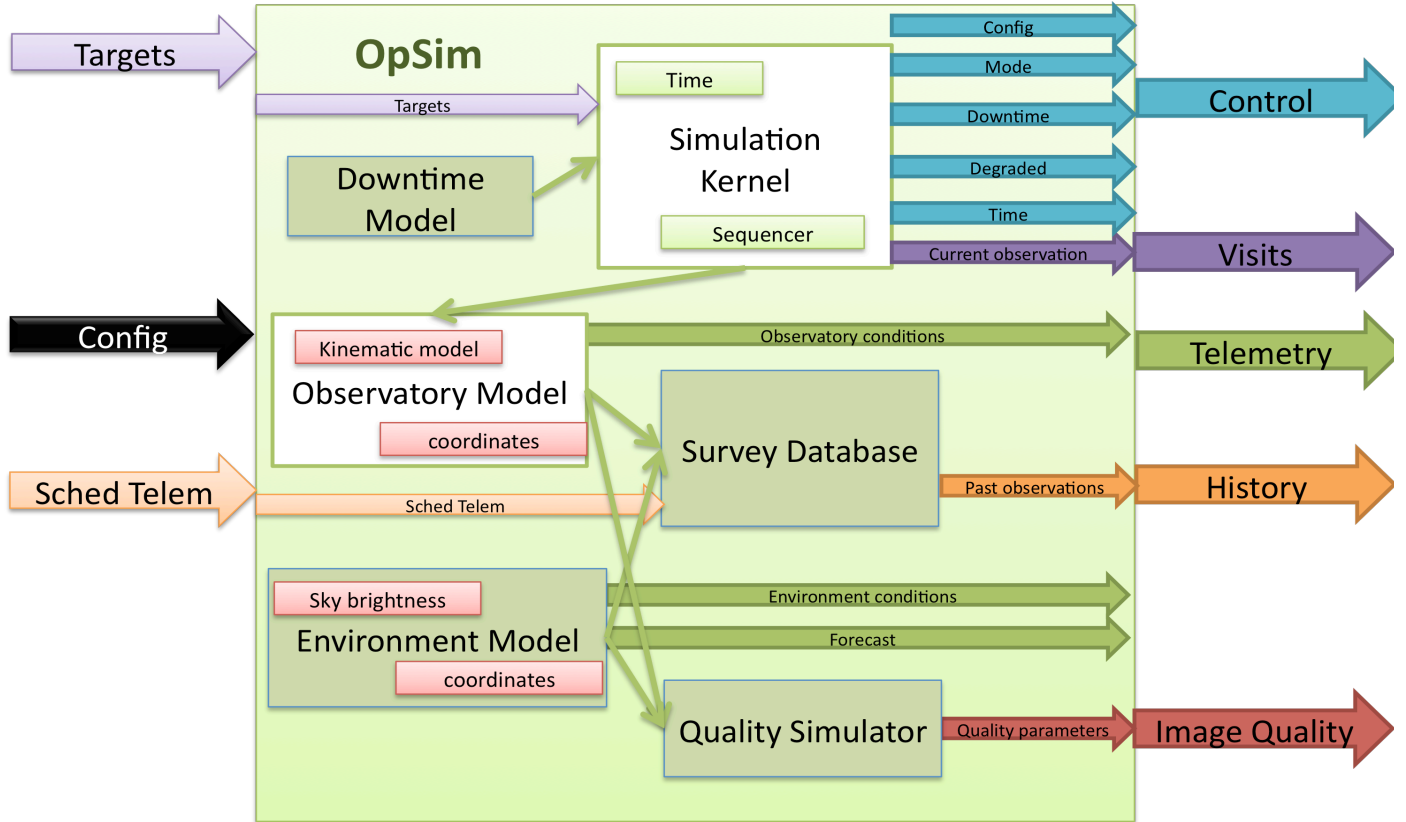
Targets

OpSim

Targets

Time

Simulation Kernel

Sequencer

Downtime Model

Config

Mode

Downtime

Degraded

Time

Current observation

Control

Visits

Config

Kinematic model

Observatory Model

coordinates

Observatory conditions

Telemetry

Survey Database

Past observations

History

Sched Telem

Sched Telem

Sky brightness

Environment Model

coordinates

Environment conditions

Forecast

Quality Simulator

Quality parameters

Image Quality